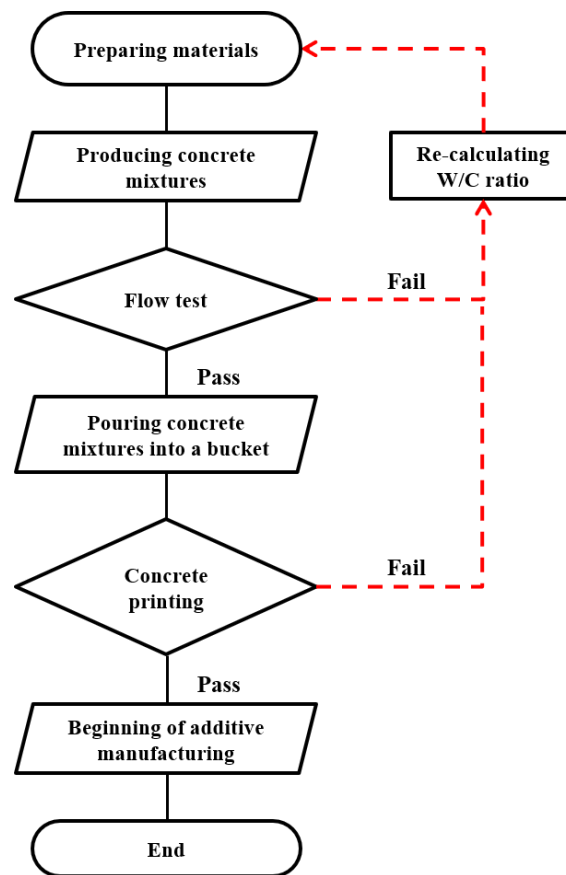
Preparing materials

Producing concrete mixtures

Re-calculating W/C ratio

Flow test

Fail

Pass

Pouring concrete mixtures into a bucket

Concrete printing

Fail

Pass

Beginning of additive manufacturing

End